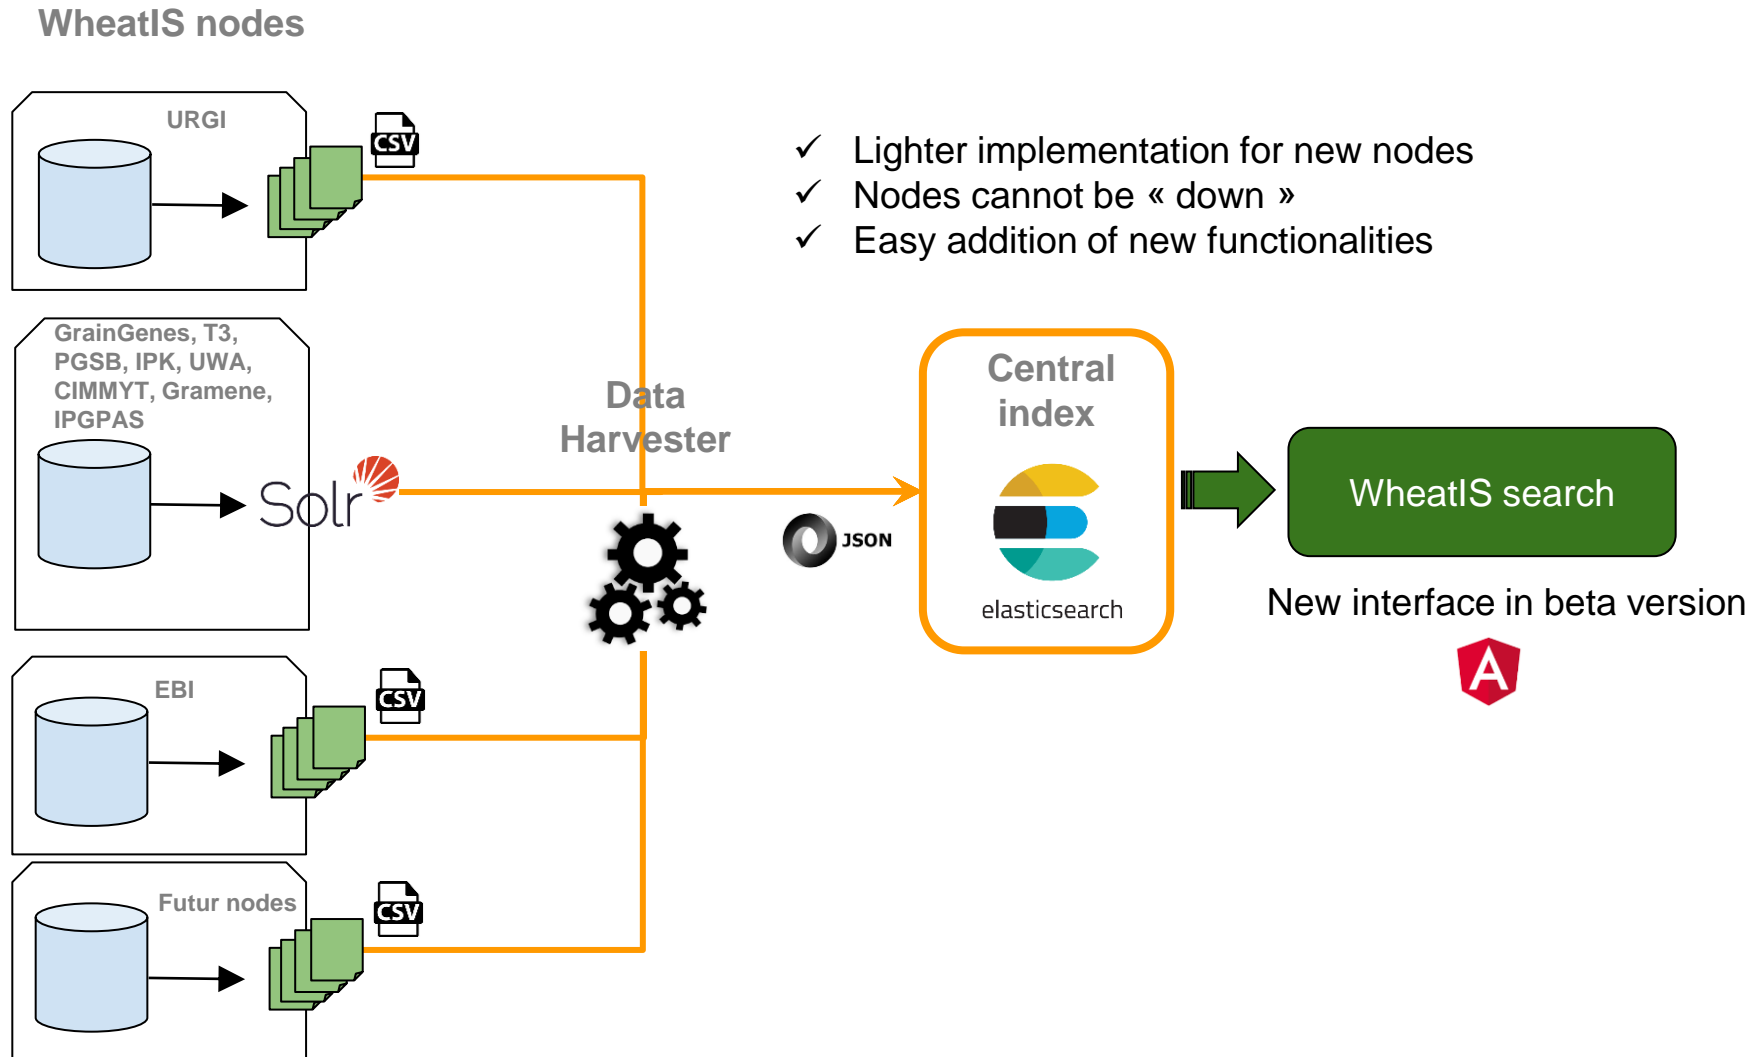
WheatIS nodes

URGI

CSV

✓ Lighter implementation for new nodes
✓ Nodes cannot be « down »
✓ Easy addition of new functionalities

GrainGenes, T3, PGSB, IPK, UWA, CIMMYT, Gramene, IPGPAS

Solr

Data Harvester

Central index

elasticsearch

JSON

WheatIS search

New interface in beta version

EBI

CSV

Futur nodes

CSV